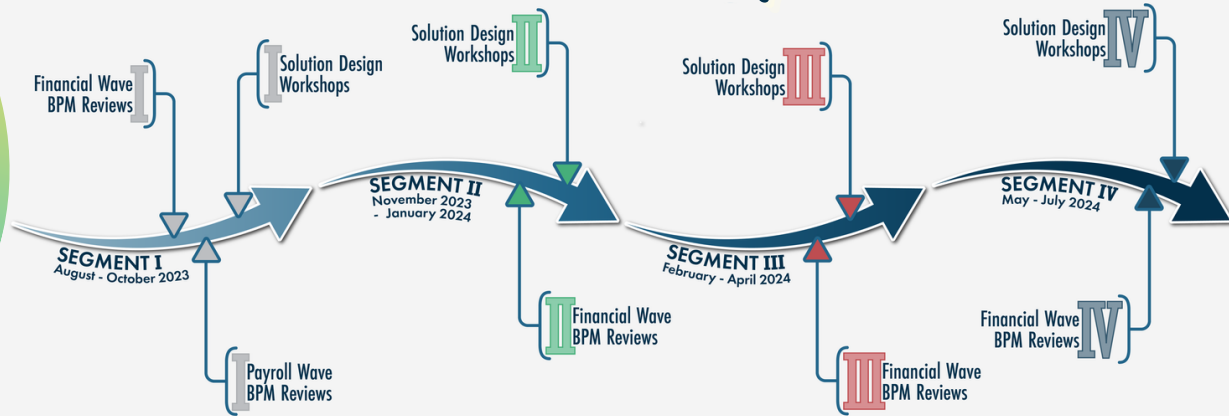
Financial Wave BPM Reviews I

I Solution Design Workshops

SEGMENT I
August - October 2023

I Payroll Wave BPM Reviews

Solution Design Workshops II

SEGMENT II
November 2023 - January 2024

II Financial Wave BPM Reviews

Solution Design Workshops III

SEGMENT III
February - April 2024

III Financial Wave BPM Reviews

Solution Design Workshops IV

SEGMENT IV
May - July 2024

Financial Wave BPM Reviews IV